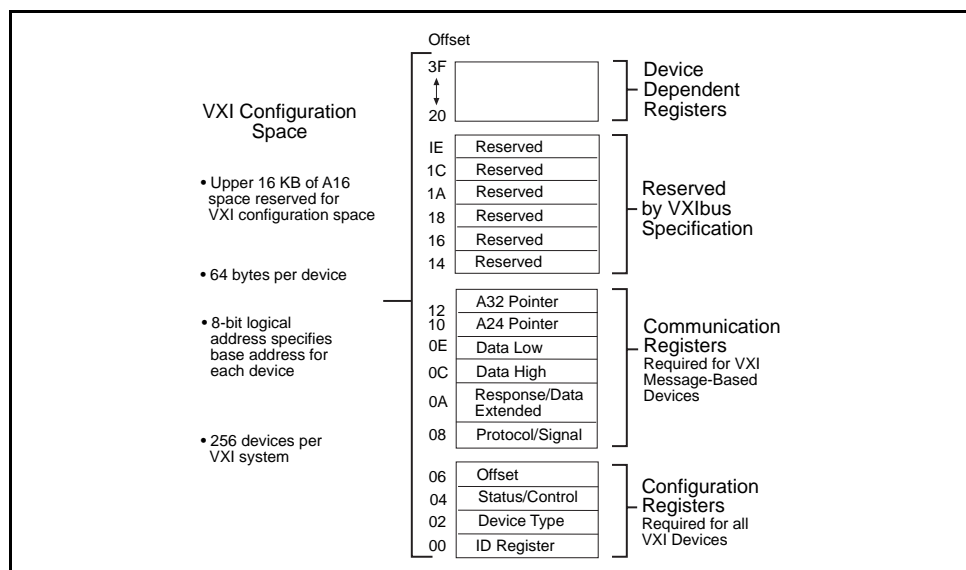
VXI Configuration Space

• Upper 16 KB of A16 space reserved for VXI configuration space

• 64 bytes per device

• 8-bit logical address specifies base address for each device

• 256 devices per VXI system

Offset

3F

20

IE Reserved
1C Reserved
1A Reserved
18 Reserved
16 Reserved
14 Reserved

12 A32 Pointer
10 A24 Pointer
0E Data Low
0C Data High
0A Response/Data Extended
08 Protocol/Signal

06 Offset
04 Status/Control
02 Device Type
00 ID Register

Device Dependent Registers

Reserved by VXIbus Specification

Communication Registers
Required for VXI Message-Based Devices

Configuration Registers
Required for all VXI Devices